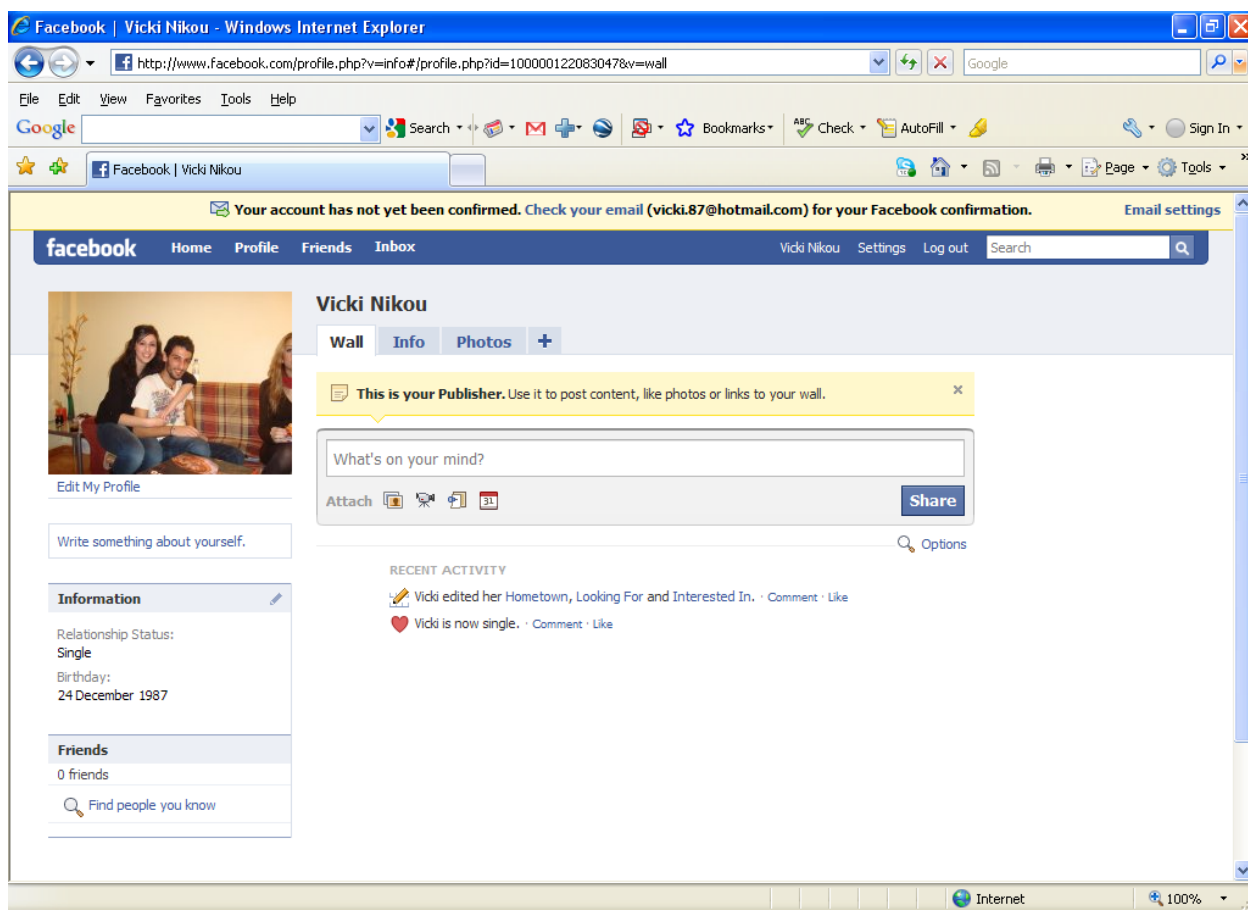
Facebook | Vicki Nikou - Windows Internet Explorer

http://www.facebook.com/profile.php?v=info#/profile.php?id=100001220830478v=wall

Google

File Edit View Favorites Tools Help

Google Search Bookmarks Check AutoFill Sign In

Facebook | Vicki Nikou

Page Tools

Your account has not yet been confirmed. Check your email (vicki.87@hotmail.com) for your Facebook confirmation. Email settings

facebook Home Profile Friends Inbox Vicki Nikou Settings Log out Search

Vicki Nikou

Wall Info Photos +

This is your Publisher. Use it to post content, like photos or links to your wall.

What's on your mind?

Attach

Share

Options

RECENT ACTIVITY

Vicki edited her Hometown, Looking For and Interested In. · Comment · Like

Vicki is now single. · Comment · Like

Edit My Profile

Write something about yourself.

Information

Relationship Status:
Single

Birthday:
24 December 1987

Friends

0 friends

Find people you know

Internet 100%